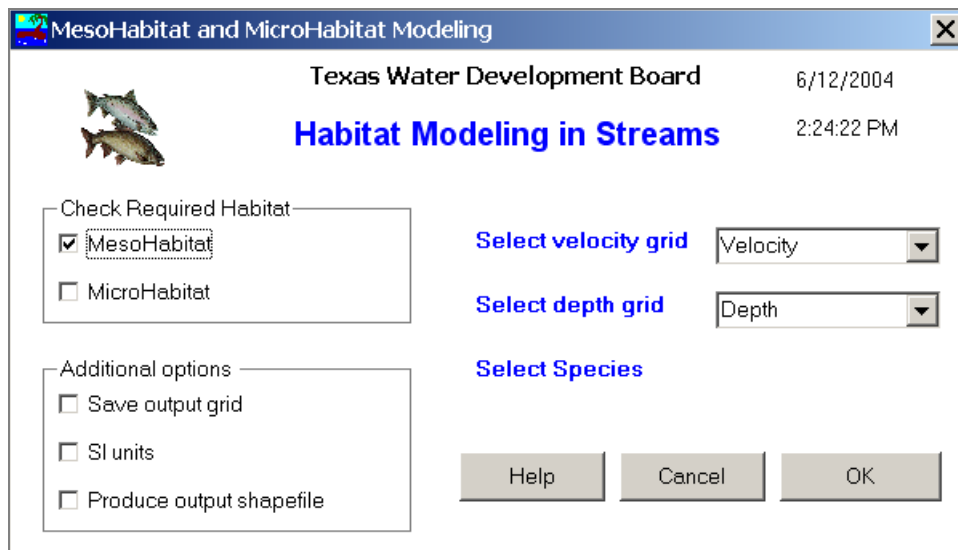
MesoHabitat and MicroHabitat Modeling

Texas Water Development Board

6/12/2004

Habitat Modeling in Streams

2:24:22 PM

Check Required Habitat

☑ MesoHabitat

☐ MicroHabitat

Additional options

☐ Save output grid

☐ SI units

☐ Produce output shapefile

Select velocity grid

Velocity

Select depth grid

Depth

Select Species

Help

Cancel

OK